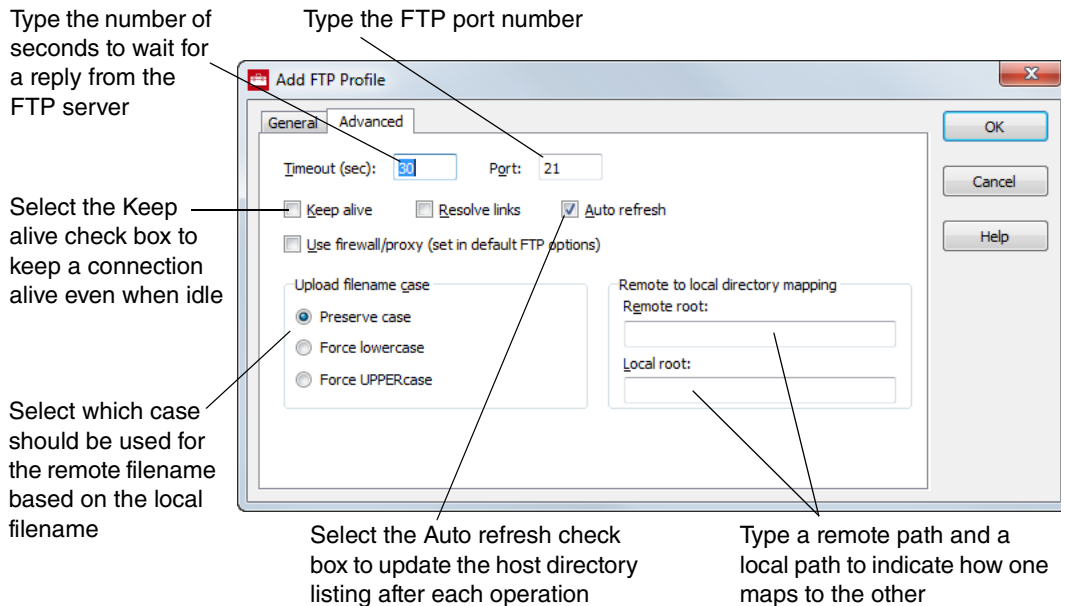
Type the number of seconds to wait for a reply from the FTP server

Type the FTP port number

Add FTP Profile

General

Advanced

Timeout (sec): 30

Port: 21

Keep alive

Resolve links

Auto refresh

Use firewall/proxy (set in default FTP options)

Upload filename case

Preserve case

Force lowercase

Force UPPERcase

Remote to local directory mapping

Remote root:

Local root:

OK

Cancel

Help

Select the Keep alive check box to keep a connection alive even when idle

Select which case should be used for the remote filename based on the local filename

Select the Auto refresh check box to update the host directory listing after each operation

Type a remote path and a local path to indicate how one maps to the other